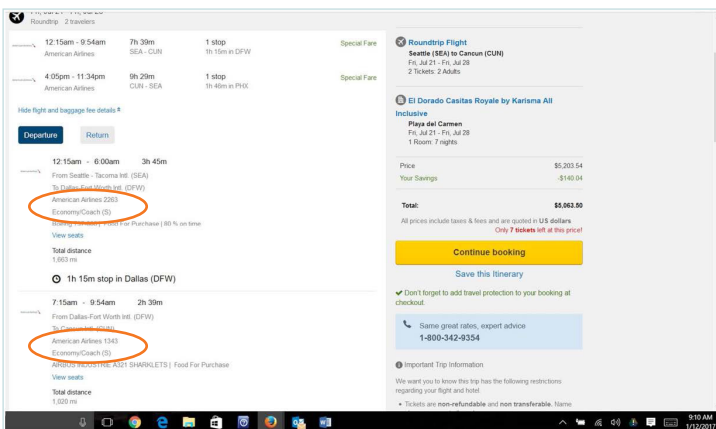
Fri, Jul 21 - Fri, Jul 28
Roundtrip 2 travelers

12:15am - 9:54am
American Airlines
7h 39m
SEA - CUN
1 stop
1h 15m in DFW
Special Fare

4:05pm - 11:34pm
American Airlines
9h 29m
CUN - SEA
1 stop
1h 46m in PHX
Special Fare

Hide flight and baggage fee details

Departure
Return

12:15am - 6:00am 3h 45m
From Seattle - Tacoma Intl. (SEA)
To Dallas-Fort Worth Intl. (DFW)
American Airlines 2263
Economy/Coach (S)
Boeing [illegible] | Food For Purchase | 80 % on time
View seats
Total distance
1,663 mi

1h 15m stop in Dallas (DFW)

7:15am - 9:54am 2h 39m
From Dallas-Fort Worth Intl. (DFW)
To Cancun Intl. (CUN)
American Airlines 1343
Economy/Coach (S)
AIRBUS INDUSTRIE A321 SHARKLETS | Food For Purchase
View seats
Total distance
1,020 mi

Roundtrip Flight
Seattle (SEA) to Cancun (CUN)
Fri, Jul 21 - Fri, Jul 28
2 Tickets: 2 Adults

El Dorado Casitas Royale by Karisma All Inclusive
Playa del Carmen
Fri, Jul 21 - Fri, Jul 28
1 Room: 7 nights

Price $5,203.54
Your Savings -$140.04

Total: $5,063.50
All prices include taxes & fees and are quoted in US dollars
Only 7 tickets left at this price!

Continue booking

Save this Itinerary

Don't forget to add travel protection to your booking at checkout.

Same great rates, expert advice
1-800-342-9354

Important Trip Information
We want you to know this trip has the following restrictions regarding your flight and hotel:
• Tickets are non-refundable and non transferable. Name

9:10 AM
1/12/2017